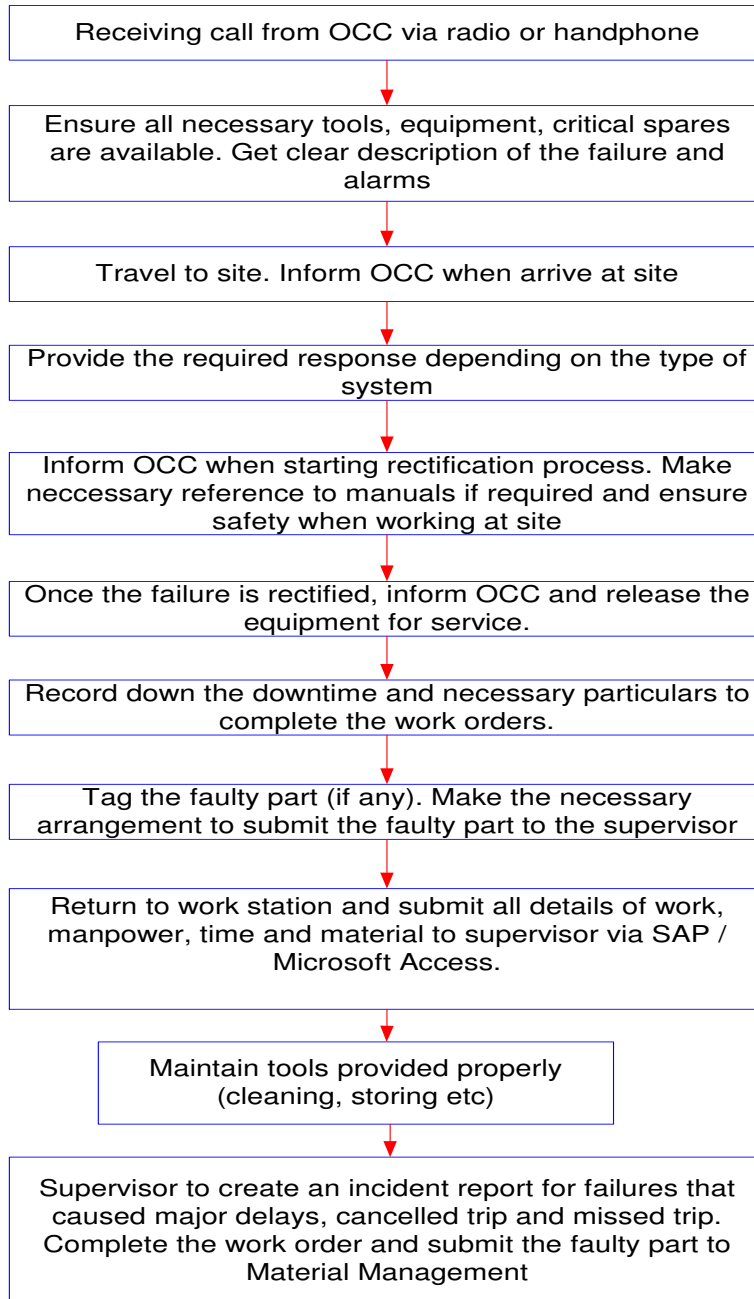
Receiving call from OCC via radio or handphone

Ensure all necessary tools, equipment, critical spares are available. Get clear description of the failure and alarms

Travel to site. Inform OCC when arrive at site

Provide the required response depending on the type of system

Inform OCC when starting rectification process. Make neccessary reference to manuals if required and ensure safety when working at site

Once the failure is rectified, inform OCC and release the equipment for service.

Record down the downtime and necessary particulars to complete the work orders.

Tag the faulty part (if any). Make the necessary arrangement to submit the faulty part to the supervisor

Return to work station and submit all details of work, manpower, time and material to supervisor via SAP / Microsoft Access.

Maintain tools provided properly (cleaning, storing etc)

Supervisor to create an incident report for failures that caused major delays, cancelled trip and missed trip. Complete the work order and submit the faulty part to Material Management